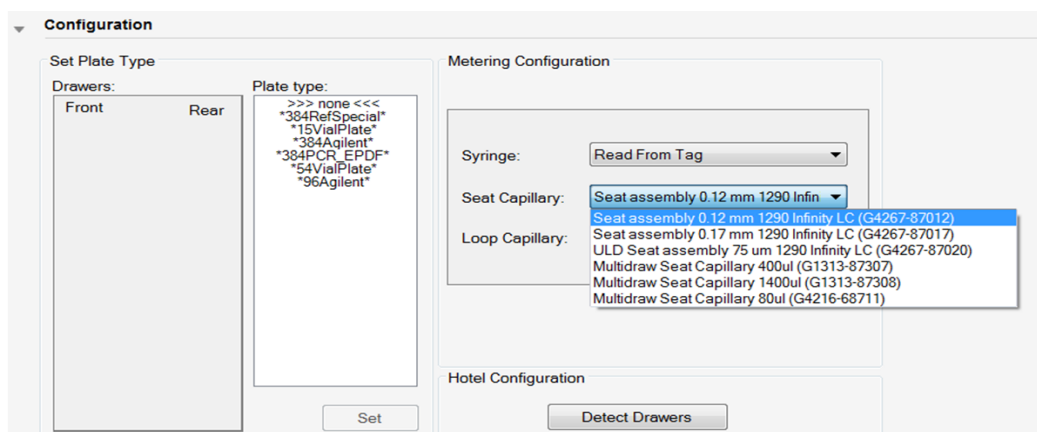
Configuration

Set Plate Type

Drawers:

Front

Rear

Plate type:

>>> none <<<
*384RefSpecial*
*15VialPlate*
*384Agilent*
*384PCR_EPDF*
*54VialPlate*
*96Agilent*

Set

Metering Configuration

Syringe:

Read From Tag

Seat Capillary:

Seat assembly 0.12 mm 1290 Infin

Loop Capillary:

Seat assembly 0.12 mm 1290 Infinity LC (G4267-87012)
Seat assembly 0.17 mm 1290 Infinity LC (G4267-87017)
ULD Seat assembly 75 um 1290 Infinity LC (G4267-87020)
Multidraw Seat Capillary 400ul (G1313-87307)
Multidraw Seat Capillary 1400ul (G1313-87308)
Multidraw Seat Capillary 80ul (G4216-68711)

Hotel Configuration

Detect Drawers